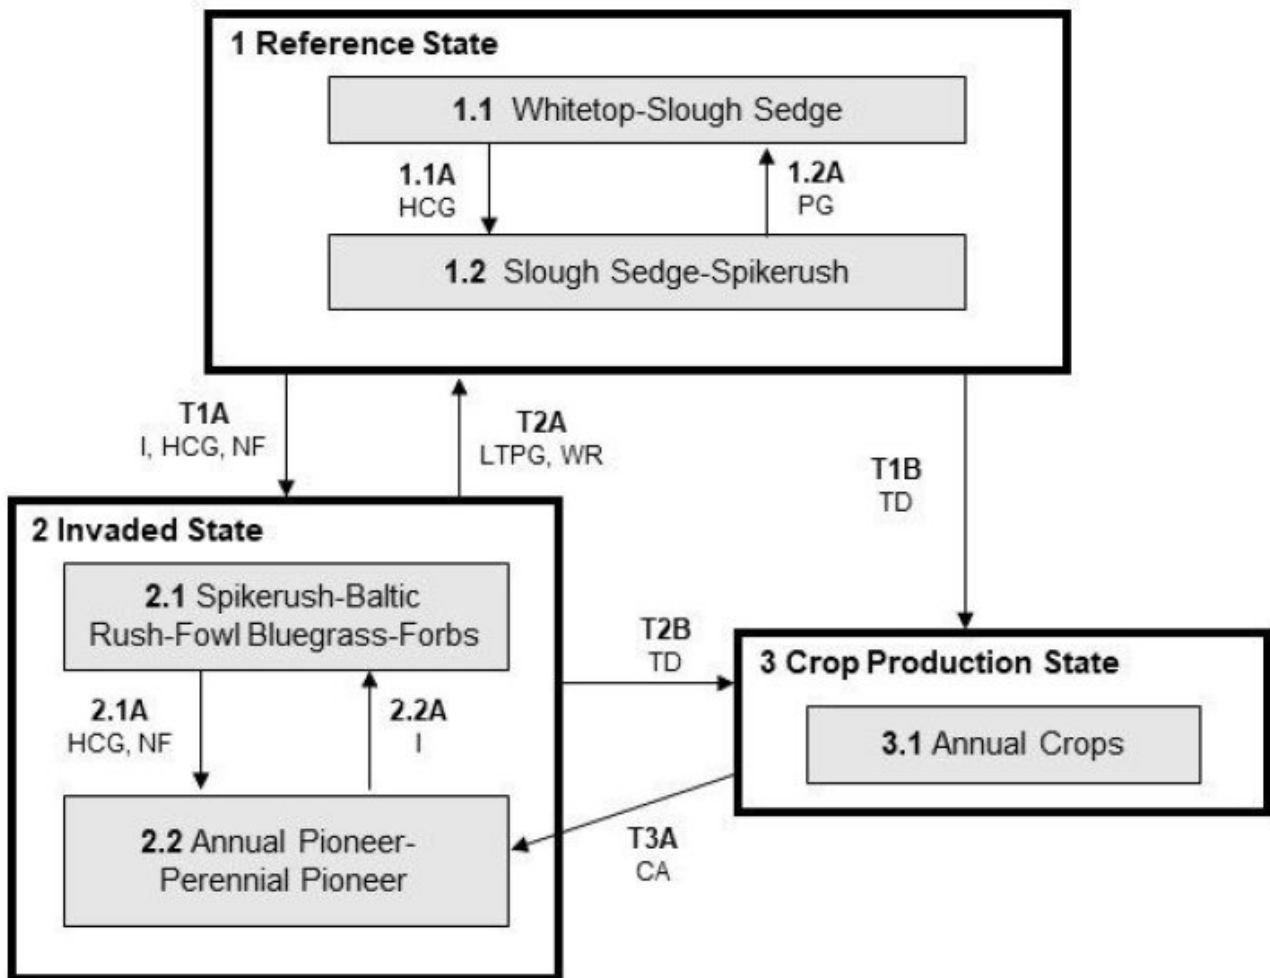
1 Reference State

1.1 Whitetop-Slough Sedge

1.1A
HCG

1.2A
PG

1.2 Slough Sedge-Spikerush

T1A
I, HCG, NF

T2A
LTPG, WR

T1B
TD

2 Invaded State

2.1 Spikerush-Baltic Rush-Fowl Bluegrass-Forbs

T2B
TD

3 Crop Production State

3.1 Annual Crops

2.1A
HCG, NF

2.2A
I

2.2 Annual Pioneer-Perennial Pioneer

T3A
CA